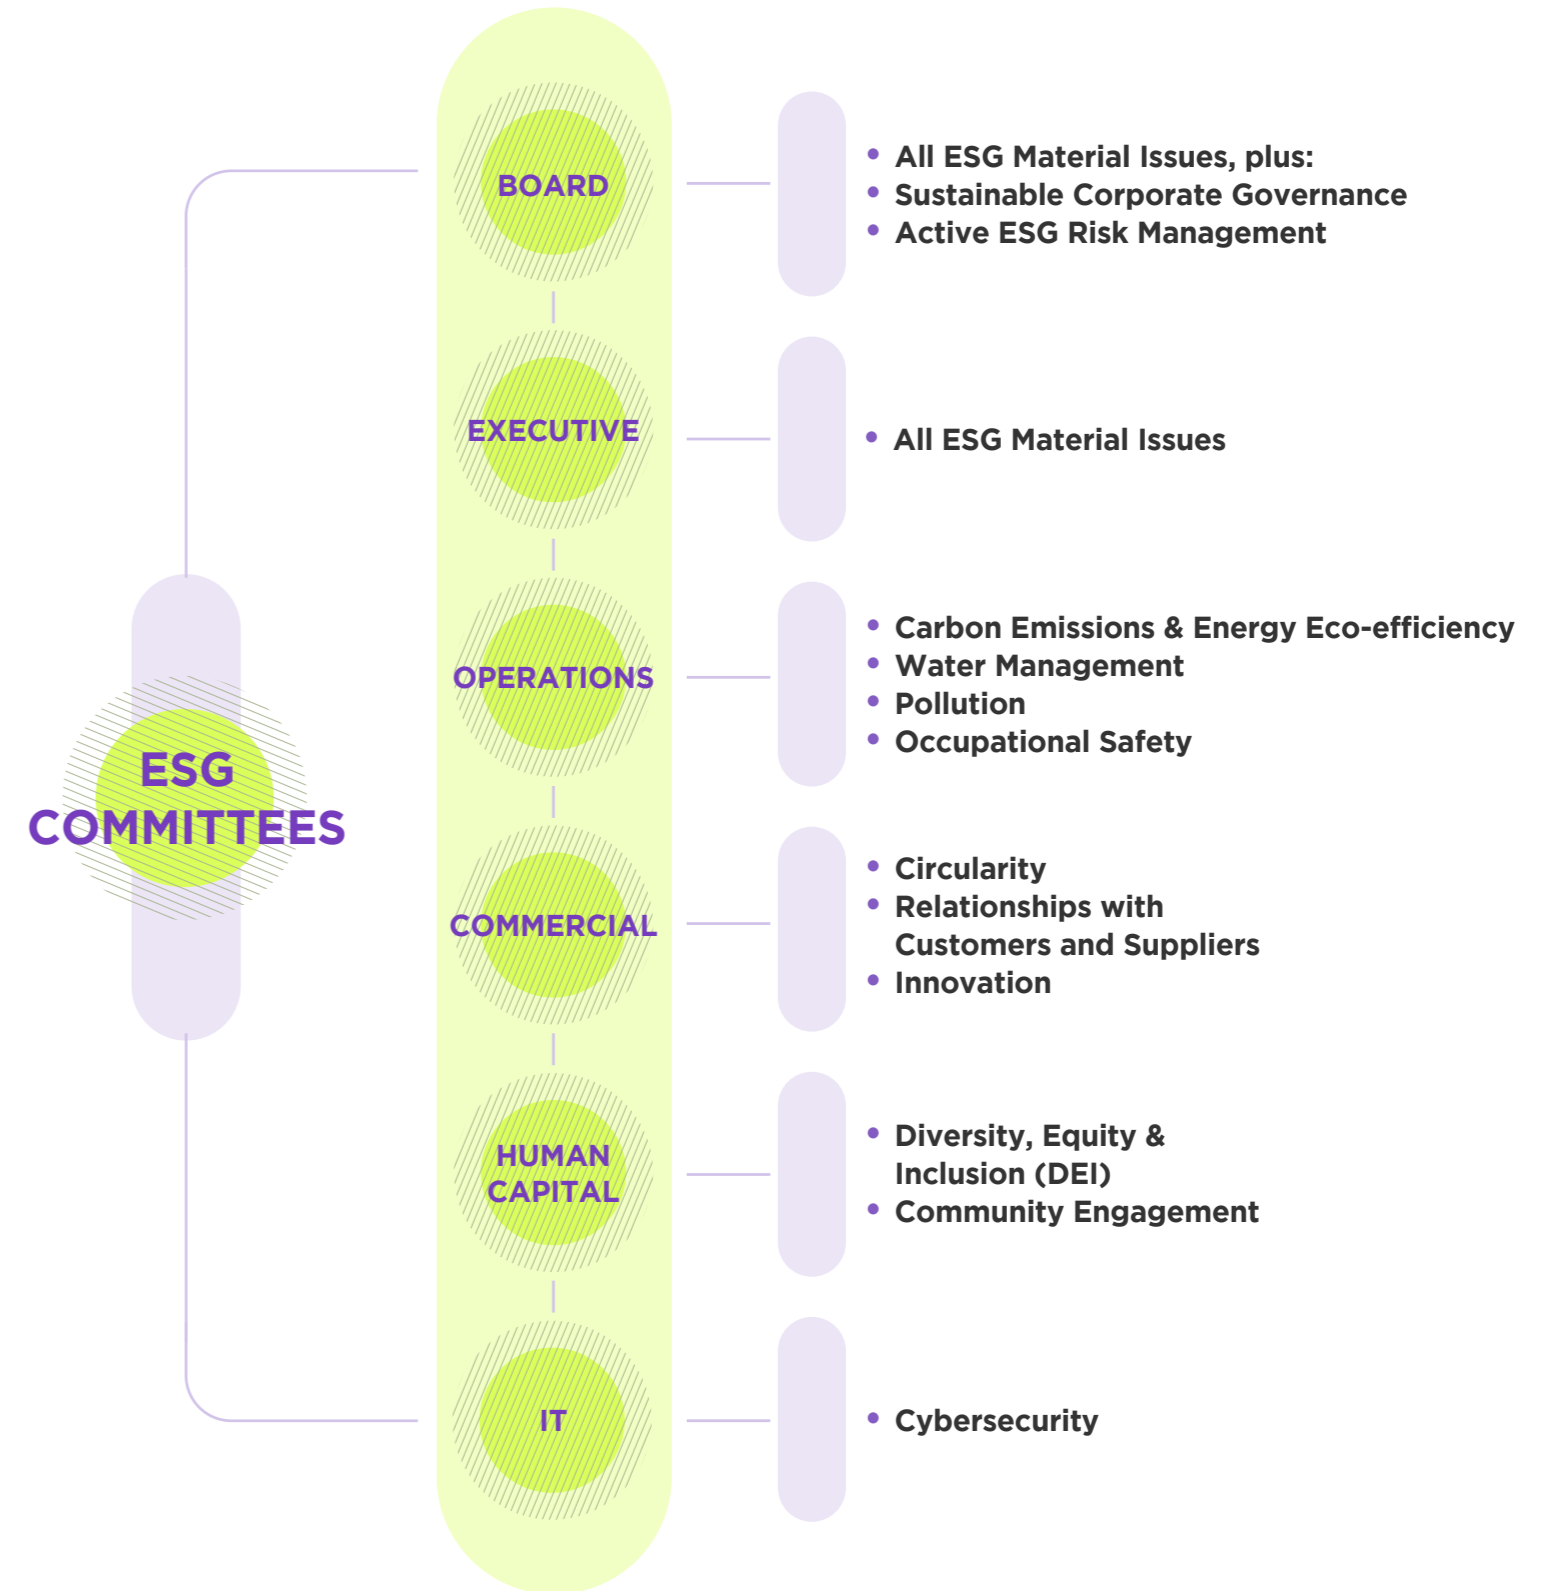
ESG COMMITTEES

BOARD

- All ESG Material Issues, plus:
- Sustainable Corporate Governance
- Active ESG Risk Management

EXECUTIVE

- All ESG Material Issues

OPERATIONS

- Carbon Emissions & Energy Eco-efficiency
- Water Management
- Pollution
- Occupational Safety

COMMERCIAL

- Circularity
- Relationships with Customers and Suppliers
- Innovation

HUMAN CAPITAL

- Diversity, Equity & Inclusion (DEI)
- Community Engagement

IT

- Cybersecurity